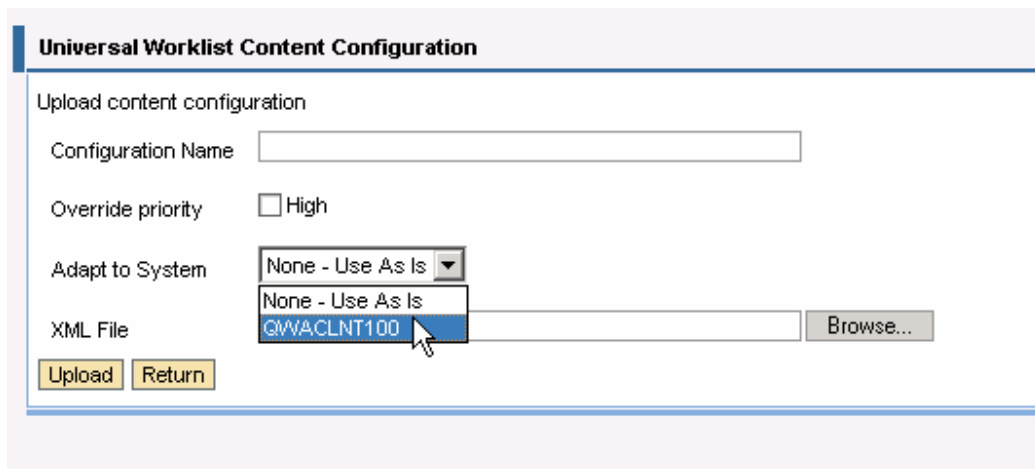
Universal Worklist Content Configuration

Upload content configuration

Configuration Name

Override priority
High

Adapt to System
None - Use As Is
None - Use As Is
QWACLNT100

XML File
Browse...

Upload
Return